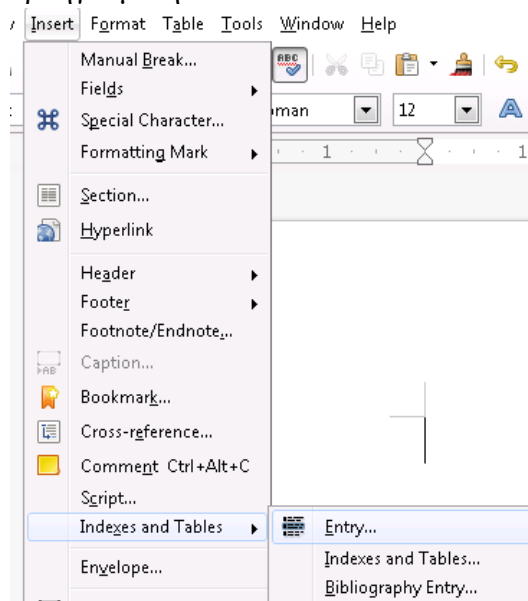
Insert Format Table Tools Window Help

Manual Break...
Fields
Special Character...
Formatting Mark
Section...
Hyperlink
Header
Footer
Footnote/Endnote...
Caption...
Bookmark...
Cross-reference...
Comment Ctrl+Alt+C
Script...
Indexes and Tables
Envelope...

ABC
man
12
A
1
1

Entry...
Indexes and Tables...
Bibliography Entry...